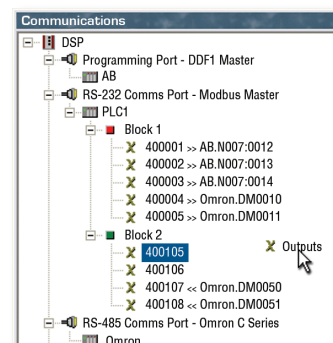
Communications

DSP
Programming Port - DDF1 Master
AB
RS-232 Comms Port - Modbus Master
PLC1
Block 1
400001 >> AB.N007:0012
400002 >> AB.N007:0013
400003 >> AB.N007:0014
400004 >> Omron.DM0010
400005 >> Omron.DM0011
Block 2
400105
400106
400107 << Omron.DM0050
400108 << Omron.DM0051
RS-485 Comms Port - Omron C Series
Omron

Outputs